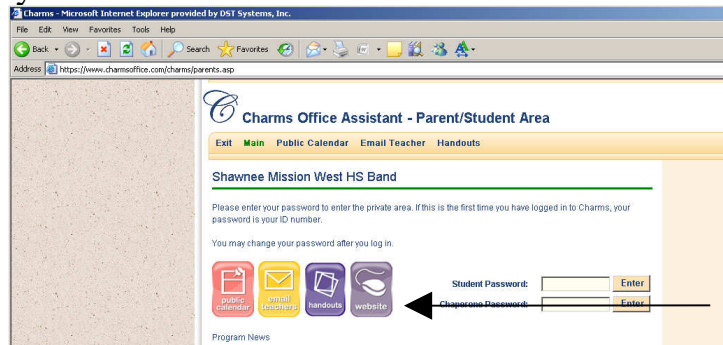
Charms - Microsoft Internet Explorer provided by DST Systems, Inc.

File Edit View Favorites Tools Help

Back Search Favorites

Address https://www.charmsoffice.com/charms/parents.asp

Charms Office Assistant - Parent/Student Area

Exit Main Public Calendar Email Teacher Handouts

Shawnee Mission West HS Band

Please enter your password to enter the private area. If this is the first time you have logged in to Charms, your password is your ID number.

You may change your password after you log in.

public calendar

email teachers

handouts

website

Student Password: Enter

Chaperone Password: Enter

Program News